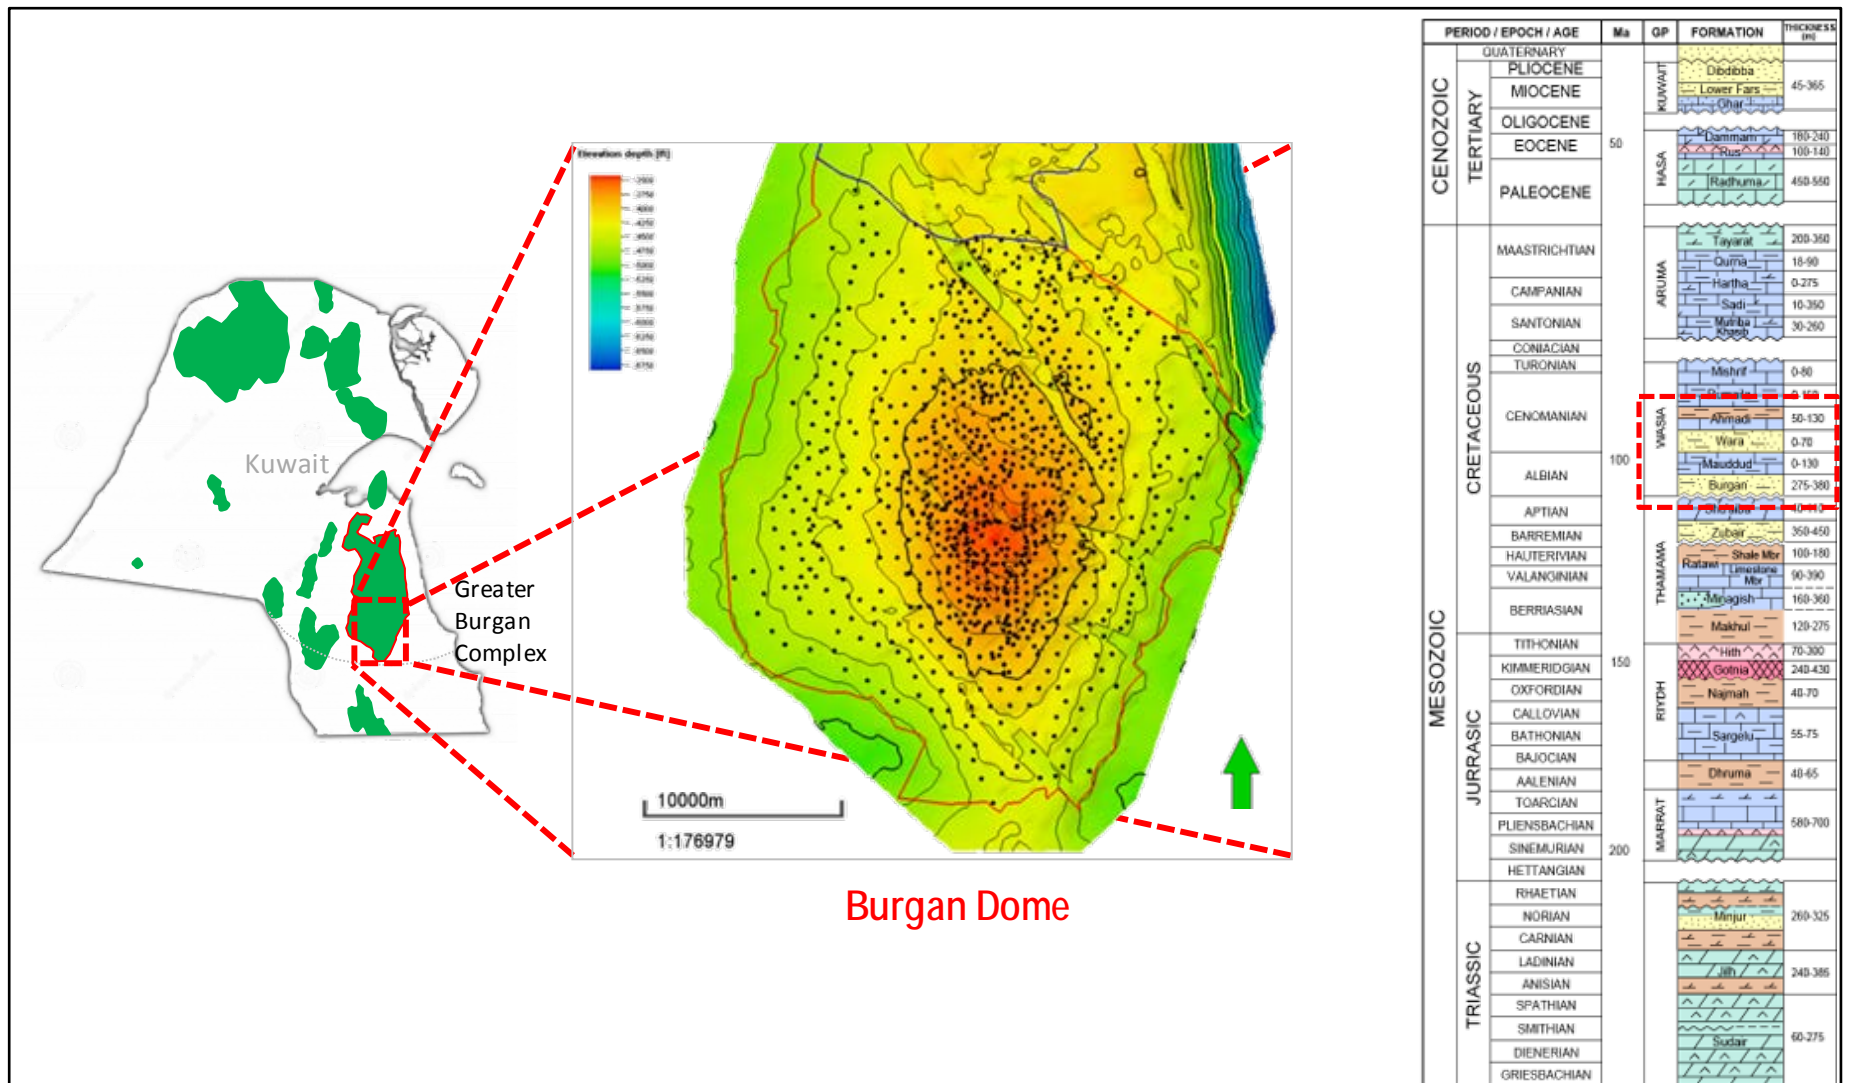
Kuwait

Greater Burgan Complex

Elevation depth [ft]

10000m

1:176979

Burgan Dome

| PERIOD / EPOCH / AGE | | | Ma | GP | FORMATION | THICKNESS (m) |
|---|---|---|---|---|---|---|
| CENOZOIC | | QUATERNARY | | KUWAIT | Dibdibba | 45-365 |
| | TERTIARY | PLIOCENE | | | Lower Fars | |
| | | MIOCENE | | | Ghar | |
| | | OLIGOCENE | | HASA | Dammam | 180-240 |
| | | EOCENE | 50 | | Rus | 100-140 |
| | | PALEOCENE | | | Radhuma | 450-550 |
| MESOZOIC | CRETACEOUS | MAASTRICHTIAN | | ARUMA | Tayarat | 200-360 |
| | | | | | Qurna | 18-90 |
| | | CAMPANIAN | | | Hartha | 0-275 |
| | | | | | Sadi | 10-350 |
| | | SANTONIAN | | | Mutriba Khasib | 30-260 |
| | | CONIACIAN | | | | |
| | | TURONIAN | | WASIA | Mishrif | 0-80 |
| | | CENOMANIAN | | | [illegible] | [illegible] |
| | | | | | Ahmadi | 50-130 |
| | | | | | Wara | 0-70 |
| | | ALBIAN | 100 | | Mauddud | 0-130 |
| | | | | | Burgan | 275-380 |
| | | APTIAN | | THAMAMA | Shuaiba | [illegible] |
| | | BARREMIAN | | | Zubair | 350-450 |
| | | HAUTERIVIAN | | | Ratawi Shale Mbr | 100-180 |
| | | VALANGINIAN | | | Limestone Mbr | 90-390 |
| | | BERRIASIAN | | | Minagish | 160-360 |
| | | | | | Makhul | 120-275 |
| | JURRASIC | TITHONIAN | | RIYDH | Hith | 70-300 |
| | | KIMMERIDGIAN | 150 | | Gotnia | 240-430 |
| | | OXFORDIAN | | | Najmah | 40-70 |
| | | CALLOVIAN | | | Sargelu | 55-75 |
| | | BATHONIAN | | | | |
| | | BAJOCIAN | | | Dhruma | 40-65 |
| | | AALENIAN | | MARRAT | | 580-700 |
| | | TOARCIAN | | | | |
| | | PLIENSBACHIAN | | | | |
| | | SINEMURIAN | 200 | | | |
| | | HETTANGIAN | | | | |
| | TRIASSIC | RHAETIAN | | | Minjur | 260-325 |
| | | NORIAN | | | | |
| | | CARNIAN | | | | |
| | | LADINIAN | | | Jilh | 240-385 |
| | | ANISIAN | | | | |
| | | SPATHIAN | | | Sudair | 60-275 |
| | | SMITHIAN | | | | |
| | | DIENERIAN | | | | |
| | | GRIESBACHIAN | | | | |